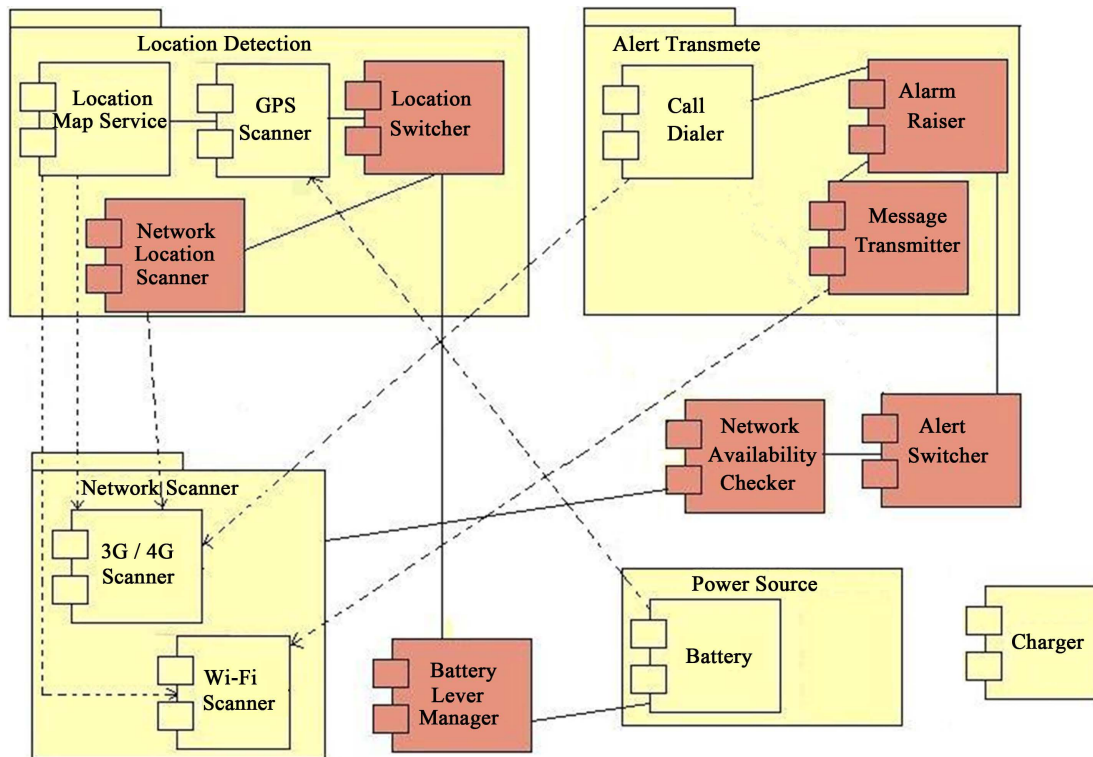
Location Detection

Location Map Service

GPS Scanner

Location Switcher

Network Location Scanner

Alert Transmete

Call Dialer

Alarm Raiser

Message Transmitter

Network Availability Checker

Alert Switcher

Network Scanner

3G / 4G Scanner

Wi-Fi Scanner

Battery Lever Manager

Power Source

Battery

Charger